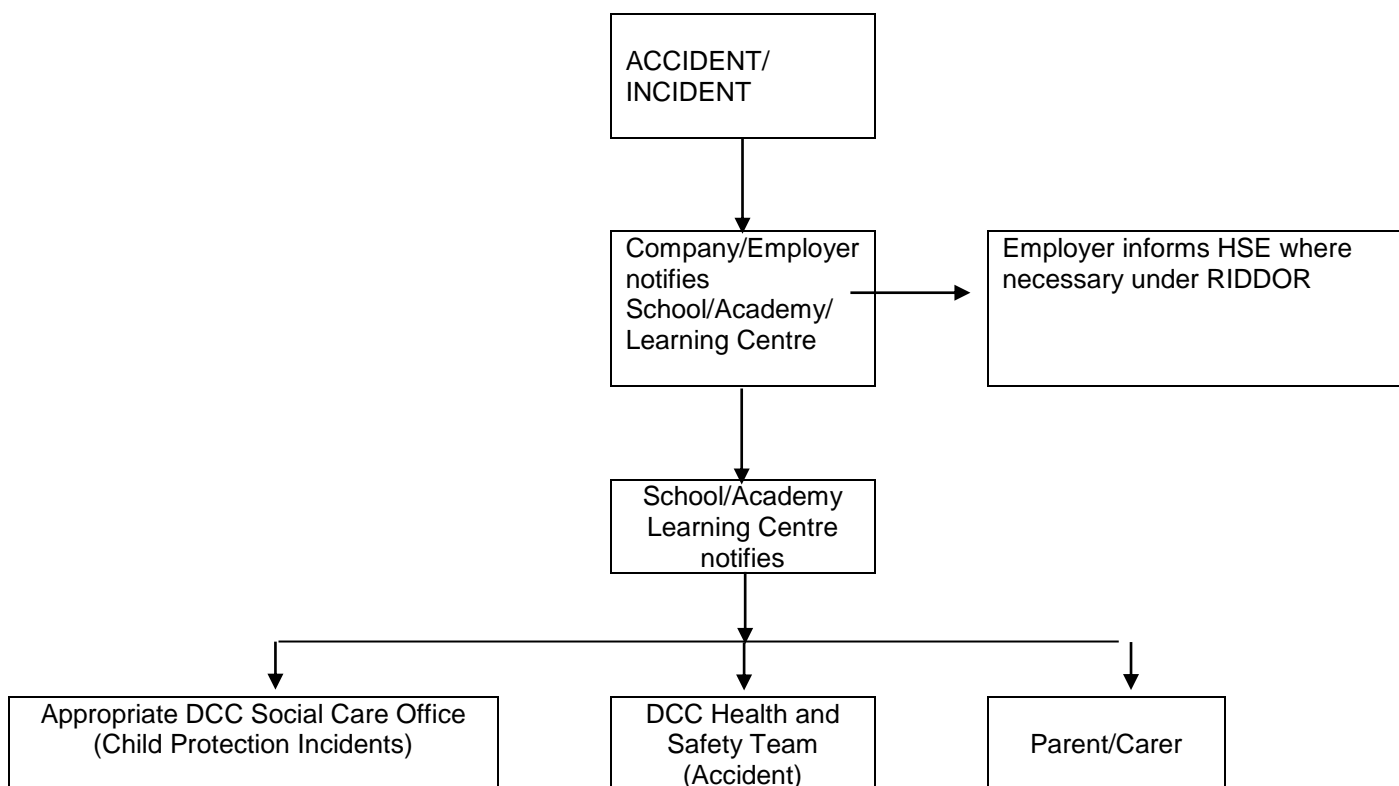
ACCIDENT/ INCIDENT

Company/Employer notifies School/Academy/ Learning Centre

Employer informs HSE where necessary under RIDDOR

School/Academy Learning Centre notifies

Appropriate DCC Social Care Office (Child Protection Incidents)

DCC Health and Safety Team (Accident)

Parent/Carer